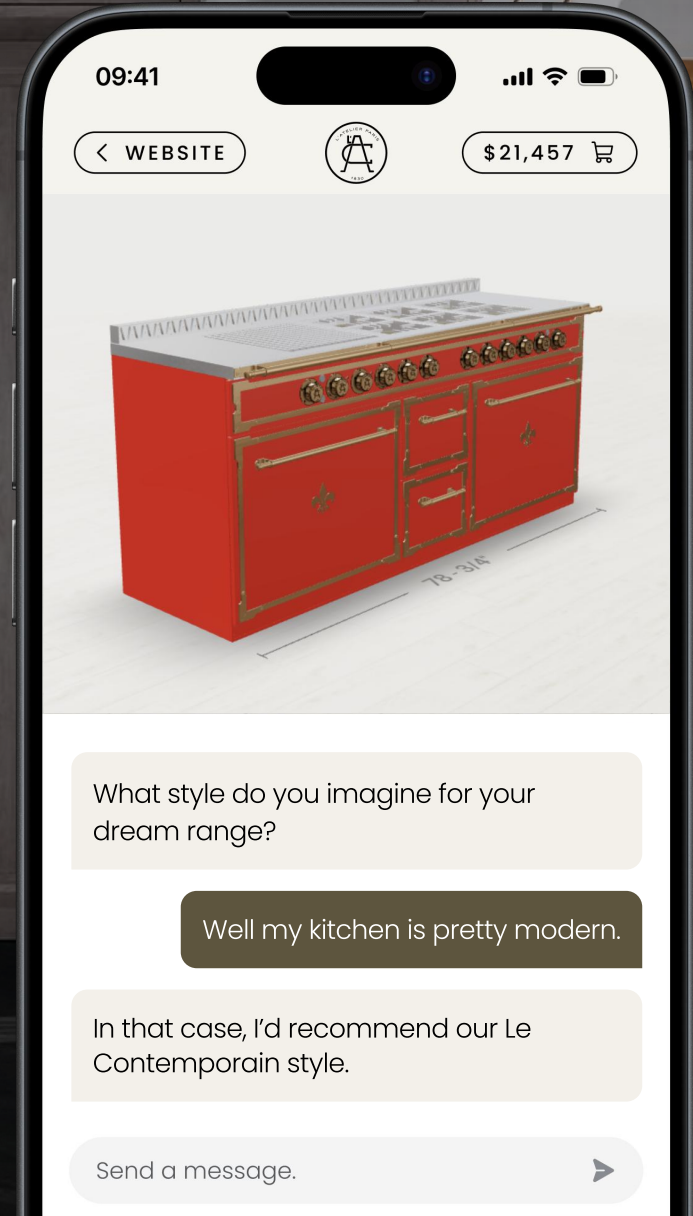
09:41

WEBSITE

ATELIER PARIS 1930

$21,457

78-3/4"

What style do you imagine for your dream range?

Well my kitchen is pretty modern.

In that case, I'd recommend our Le Contemporain style.

Send a message.